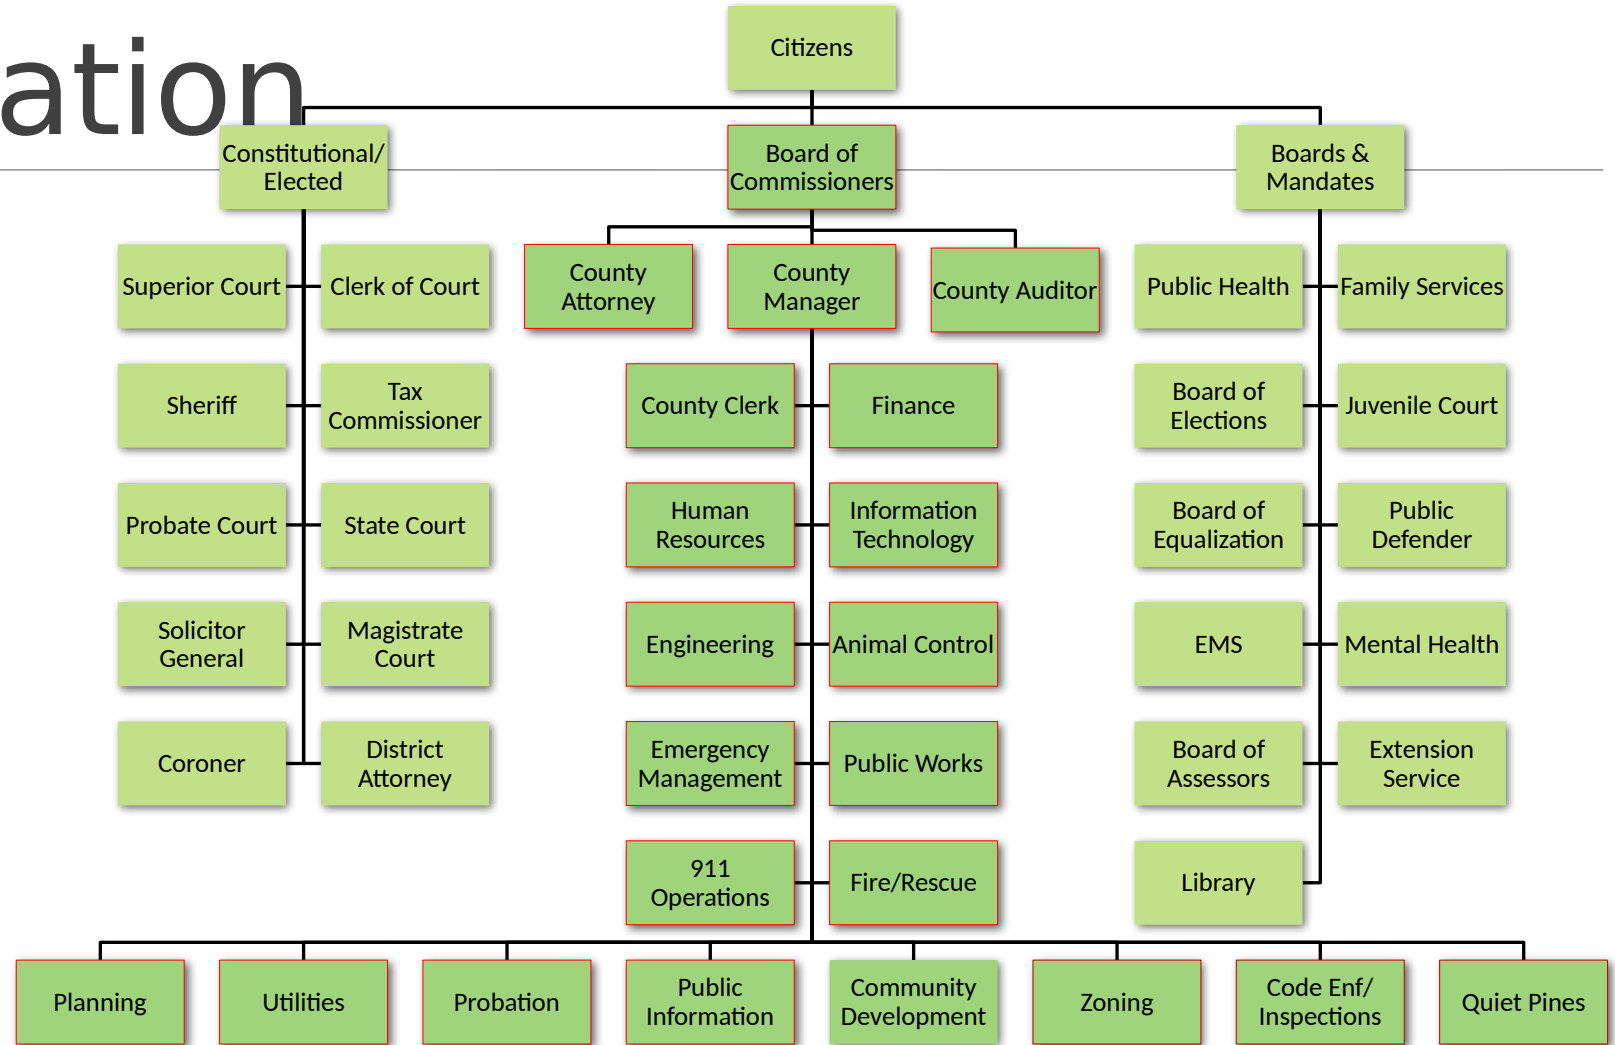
ation

Citizens

Constitutional/ Elected

Board of Commissioners

Boards & Mandates

Superior Court

Clerk of Court

County Attorney

County Manager

County Auditor

Public Health

Family Services

Sheriff

Tax Commissioner

County Clerk

Finance

Board of Elections

Juvenile Court

Probate Court

State Court

Human Resources

Information Technology

Board of Equalization

Public Defender

Solicitor General

Magistrate Court

Engineering

Animal Control

EMS

Mental Health

Coroner

District Attorney

Emergency Management

Public Works

Board of Assessors

Extension Service

911 Operations

Fire/Rescue

Library

Planning

Utilities

Probation

Public Information

Community Development

Zoning

Code Enf/ Inspections

Quiet Pines